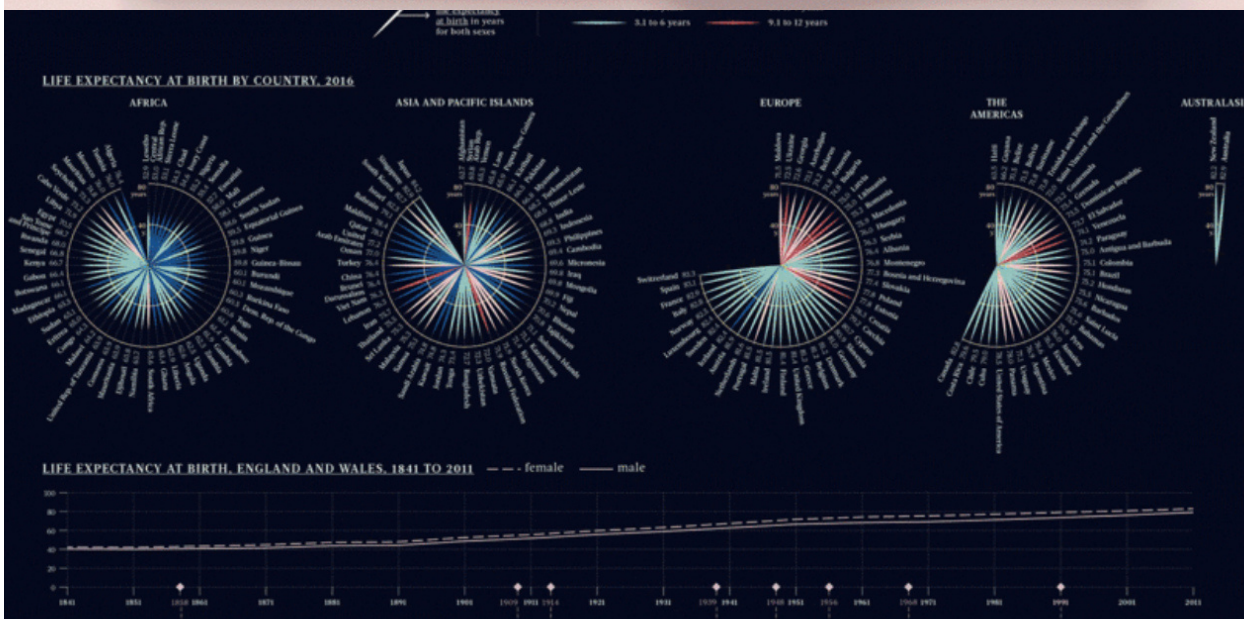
life expectancy at birth in years for both sexes

3.1 to 6 years

9.1 to 12 years

LIFE EXPECTANCY AT BIRTH BY COUNTRY, 2016

AFRICA

ASIA AND PACIFIC ISLANDS

EUROPE

THE AMERICAS

AUSTRALASIA

Lesotho
Central African Rep.
Sierra Leone
Chad
Côte d'Ivoire
Nigeria
Mali
Cameroon
South Sudan
Equatorial Guinea
Guinea
Niger
Guinea-Bissau
Burundi
Mozambique
Burkina Faso
Dem. Rep. of the Congo
Togo
Liberia
Ghana
South Africa
Namibia
Djibouti
Zimbabwe
United Rep. of Tanzania
Sudan
Ethiopia
Madagascar
Botswana
Gabon
Kenya
Senegal
Rwanda
Cabo Verde

Afghanistan
Papua New Guinea
Myanmar
Turkmenistan
Timor-Leste
India
Indonesia
Philippines
Cambodia
Micronesia
Iraq
Mongolia
Fiji
Nepal
Bhutan
Uzbekistan
Kyrgyzstan
Bangladesh
Tonga
Samoa
Kuwait
Sri Lanka
Iran
Lebanon
Viet Nam
Brunei
China
Turkey
Oman
United Arab Emirates
Qatar
Malaysia
Japan

80 years
40

Moldova
Ukraine
Georgia
Azerbaijan
Armenia
Bulgaria
Romania
Serbia
Albania
Montenegro
Bosnia and Herzegovina
Slovakia
Poland
Estonia
Croatia
Czechia
Slovenia
Denmark
United Kingdom
Finland
Ireland
Malta
Portugal
Netherlands
Austria
Luxembourg
Norway
Italy
France
Spain
Switzerland

Haiti
Bolivia
Trinidad and Tobago
Saint Vincent and the Grenadines
Dominican Republic
El Salvador
Venezuela
Paraguay
Antigua and Barbuda
Colombia
Brazil
Honduras
Nicaragua
Barbados
Saint Lucia
Mexico
Panama
United States of America
Chile
Costa Rica
Canada

New Zealand
Australia

LIFE EXPECTANCY AT BIRTH, ENGLAND AND WALES, 1841 TO 2011 - - female — male

100
80
60
40
20
0

1841 1851 1858 1861 1871 1881 1891 1901 1909 1911 1914 1921 1931 1939 1941 1948 1951 1956 1961 1968 1971 1981 1991 2001 2011